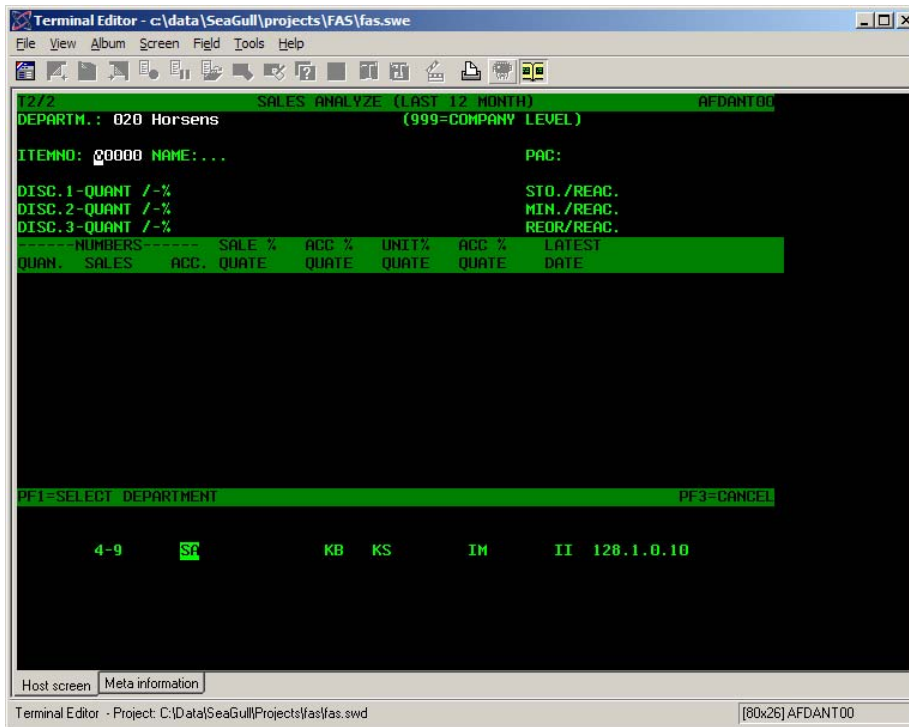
Terminal Editor - c:\data\SeaGull\projects\FAS\fas.swe

File View Album Screen Field Tools Help

T2/2 SALES ANALYZE (LAST 12 MONTH) AFDANT00
DEPARTM.: 020 Horsens (999=COMPANY LEVEL)

ITEMNO: 00000 NAME:... PAC:

DISC.1-QUANT /-% STO./REAC.
DISC.2-QUANT /-% MIN./REAC.
DISC.3-QUANT /-% REOR/REAC.

| ------NUMBERS------ | | | SALE % | ACC % | UNIT% | ACC % | LATEST |
|---|---|---|---|---|---|---|---|
| QUAN. | SALES | ACC. | QUATE | QUATE | QUATE | QUATE | DATE |

PF1=SELECT DEPARTMENT PF3=CANCEL

4-9 SA KB KS IM II 128.1.0.10

Host screen Meta information

Terminal Editor - Project: C:\Data\SeaGull\Projects\fas\fas.swd [80x26] AFDANT00